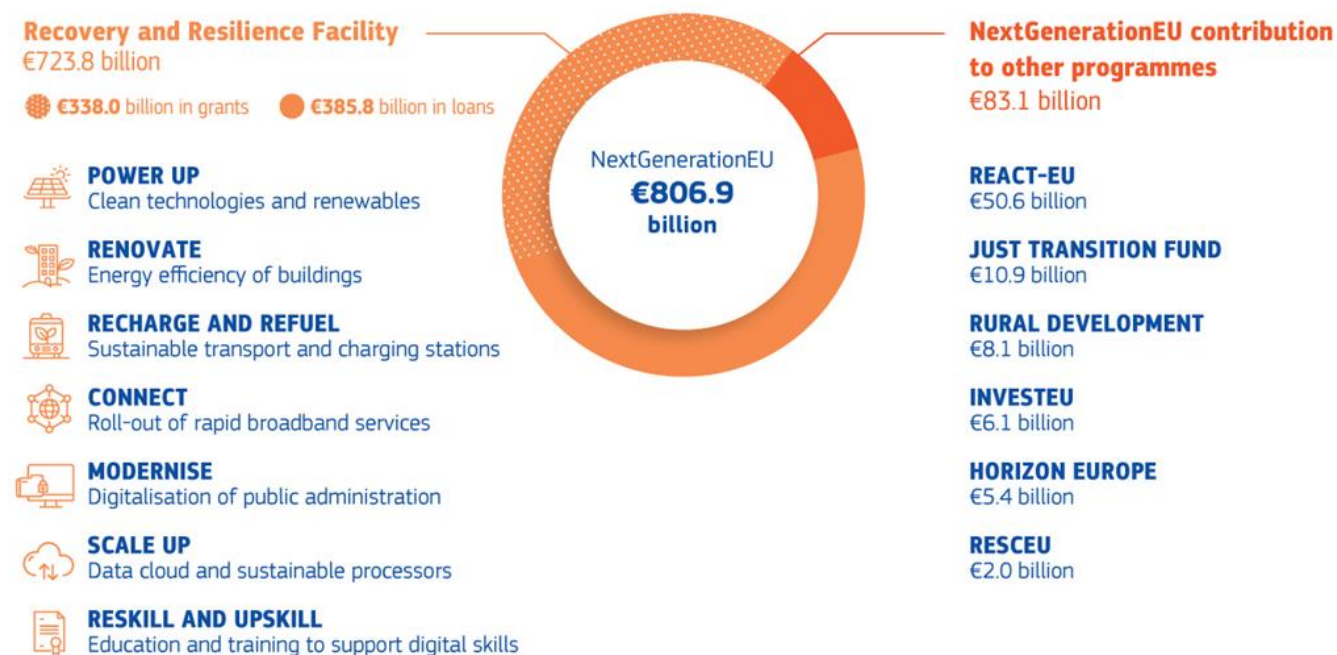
Recovery and Resilience Facility
€723.8 billion

€338.0 billion in grants €385.8 billion in loans

POWER UP
Clean technologies and renewables

RENOVATE
Energy efficiency of buildings

RECHARGE AND REFUEL
Sustainable transport and charging stations

CONNECT
Roll-out of rapid broadband services

MODERNISE
Digitalisation of public administration

SCALE UP
Data cloud and sustainable processors

RESKILL AND UPSKILL
Education and training to support digital skills

NextGenerationEU
€806.9
billion

NextGenerationEU contribution to other programmes
€83.1 billion

REACT-EU
€50.6 billion

JUST TRANSITION FUND
€10.9 billion

RURAL DEVELOPMENT
€8.1 billion

INVESTEU
€6.1 billion

HORIZON EUROPE
€5.4 billion

RESCEU
€2.0 billion